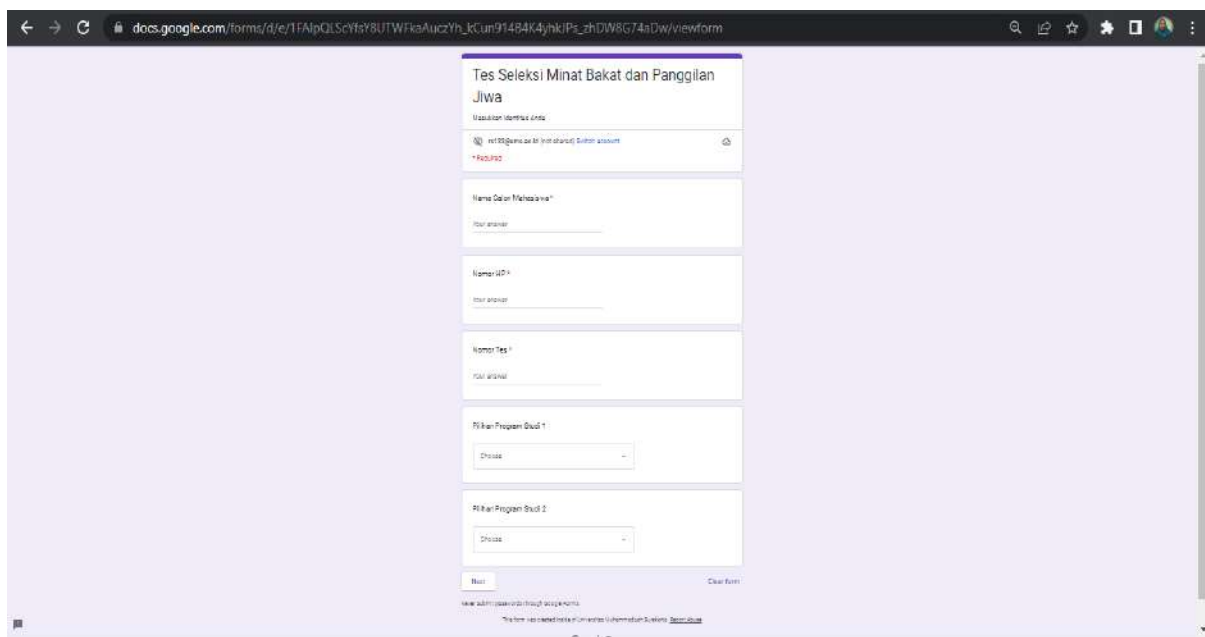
docs.google.com/forms/d/e/1FAIpQLScYfsY8UTWFkaAuczYh_kCun91484K4yhkIPs_zhDW8G74aDw/viewform

Tes Seleksi Minat Bakat dan Panggilan Jiwa

Masukkan Identitas Anda

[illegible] (not shared) Switch account

* Required

Nama Calon Mahasiswa *

Your answer

Nomor HP *

Your answer

Nomor Tes *

Your answer

Pilihan Program Studi 1

Choose

Pilihan Program Studi 2

Choose

Next

Clear form

Never submit passwords through Google Forms.

This form was created inside of Universitas Muhammadiyah Surakarta. Report Abuse